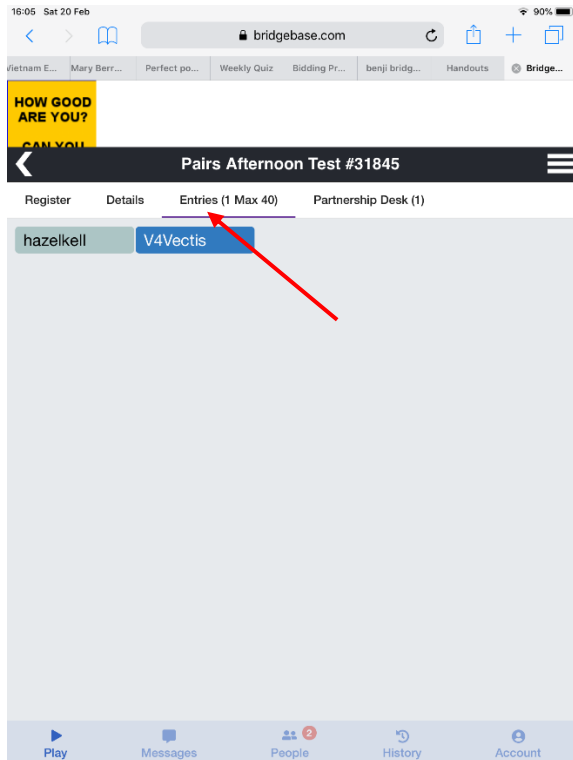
16:05 Sat 20 Feb
90%
bridgebase.com
Vietnam E... Mary Berr... Perfect po... Weekly Quiz Bidding Pr... benji bridg... Handouts Bridge...
HOW GOOD ARE YOU?
CAN YOU
Pairs Afternoon Test #31845
Register Details Entries (1 Max 40) Partnership Desk (1)
hazelkell V4Vectis
Play Messages 2 People History Account